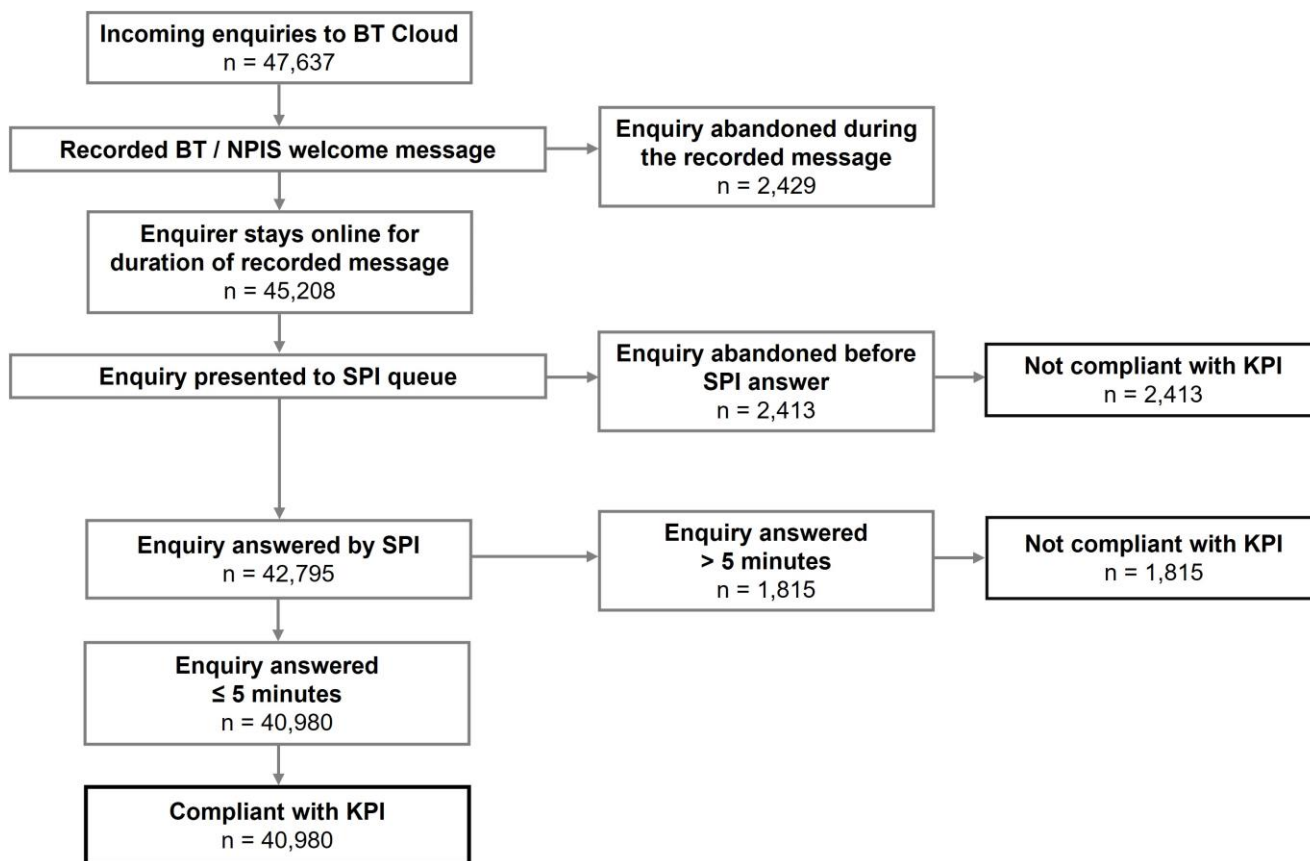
Incoming enquiries to BT Cloud
n = 47,637

Recorded BT / NPIS welcome message

Enquiry abandoned during the recorded message
n = 2,429

Enquirer stays online for duration of recorded message
n = 45,208

Enquiry presented to SPI queue

Enquiry abandoned before SPI answer
n = 2,413

Not compliant with KPI
n = 2,413

Enquiry answered by SPI
n = 42,795

Enquiry answered > 5 minutes
n = 1,815

Not compliant with KPI
n = 1,815

Enquiry answered ≤ 5 minutes
n = 40,980

Compliant with KPI
n = 40,980